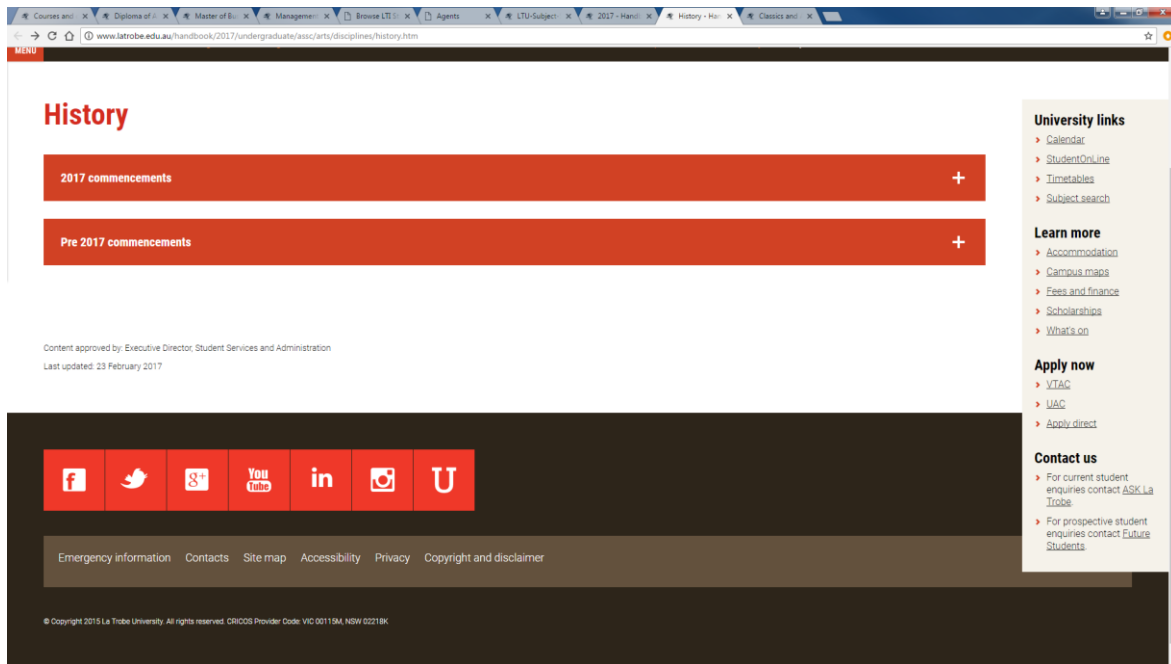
Courses and ×
Diploma of A ×
Master of Bu ×
Management ×
Browse LTI S ×
Agents ×
LTU-Subject ×
2017 - Handb ×
History - Han ×
Classics and ×

www.latrobe.edu.au/handbook/2017/undergraduate/assc/arts/disciplines/history.htm

MENU

History

2017 commencements +

Pre 2017 commencements +

Content approved by: Executive Director, Student Services and Administration

Last updated: 23 February 2017

University links
Calendar
StudentOnLine
Timetables
Subject search

Learn more
Accommodation
Campus maps
Fees and finance
Scholarships
What's on

Apply now
VTAC
UAC
Apply direct

Contact us
For current student enquiries contact ASK La Trobe.
For prospective student enquiries contact Future Students.

f
g+
You Tube
in
U

Emergency information Contacts Site map Accessibility Privacy Copyright and disclaimer

© Copyright 2015 La Trobe University. All rights reserved. CRICOS Provider Code: VIC 00115M, NSW 02218K